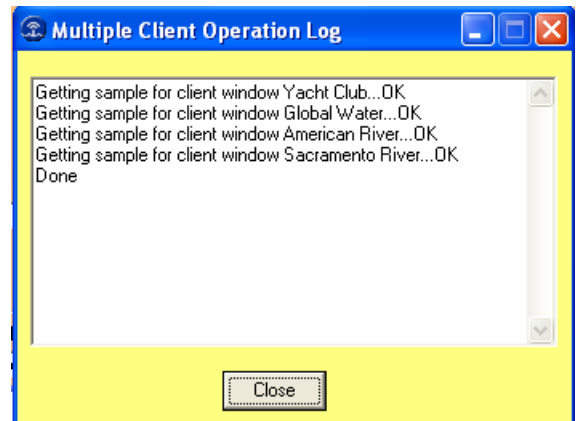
Multiple Client Operation Log

Getting sample for client window Yacht Club...OK
Getting sample for client window Global Water...OK
Getting sample for client window American River...OK
Getting sample for client window Sacramento River...OK
Done

Close